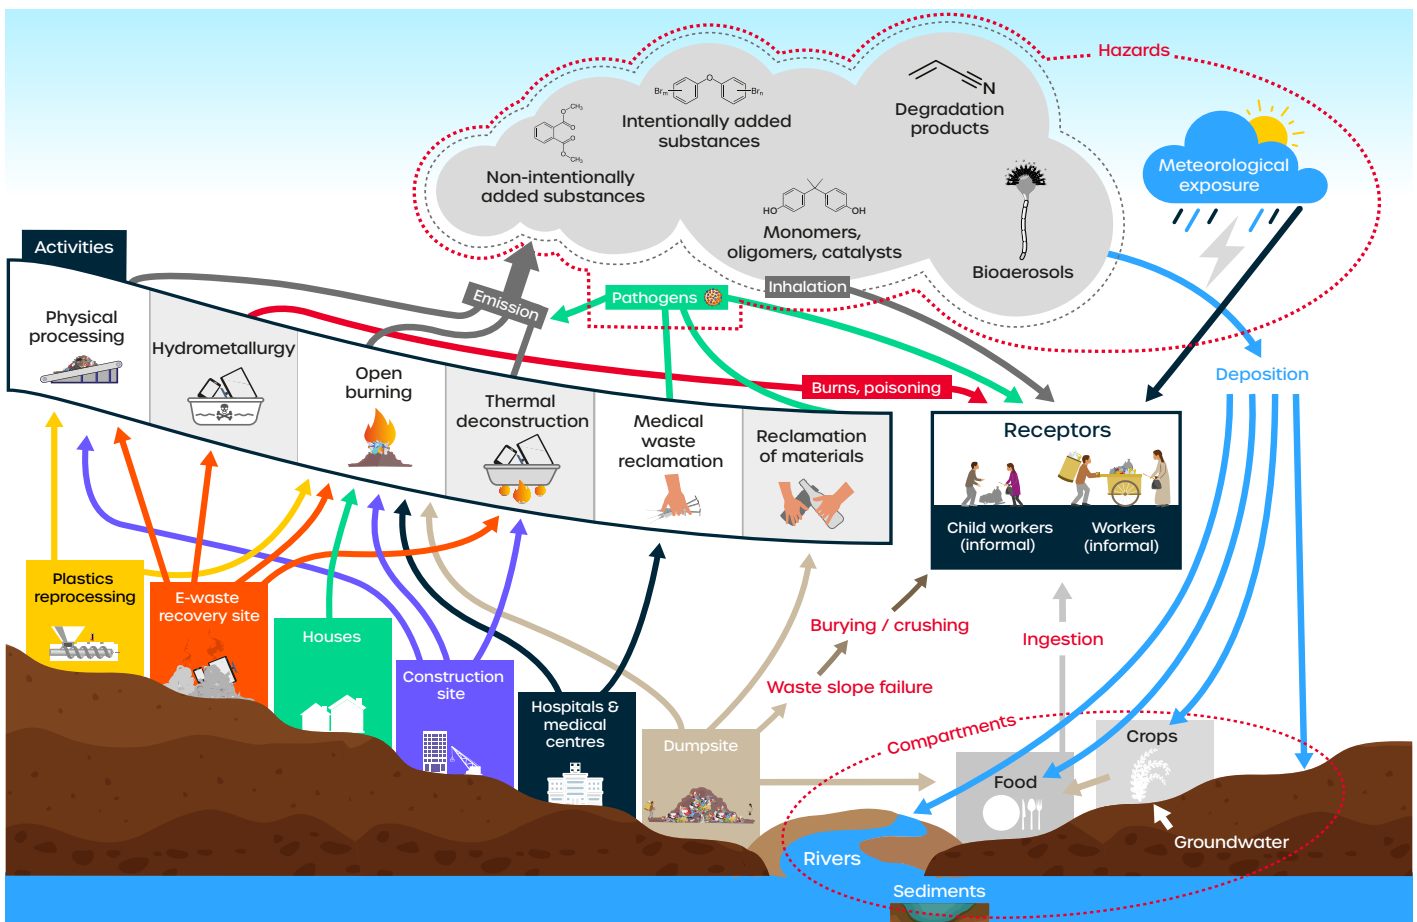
Hazards

Intentionally added substances

Degradation products

Non-intentionally added substances

Monomers, oligomers, catalysts

Bioaerosols

Meteorological exposure

Activities

Physical processing

Hydrometallurgy

Open burning

Thermal deconstruction

Medical waste reclamation

Reclamation of materials

Emission

Pathogens

Inhalation

Burns, poisoning

Deposition

Receptors

Child workers (informal)

Workers (informal)

Plastics reprocessing

E-waste recovery site

Houses

Construction site

Hospitals & medical centres

Dumpsite

Burying / crushing

Waste slope failure

Ingestion

Compartments

Crops

Food

Groundwater

Rivers

Sediments